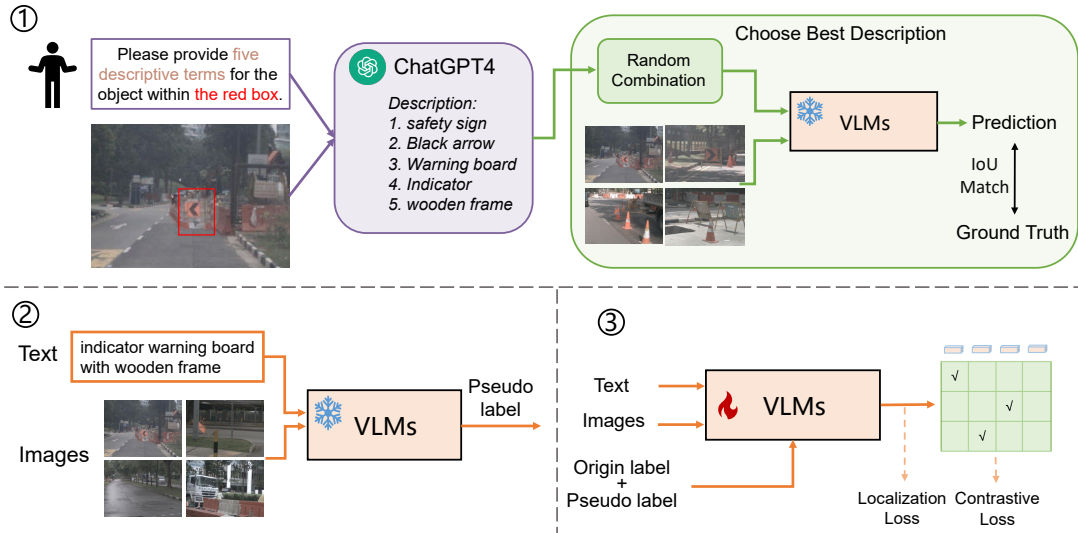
①

Please provide five descriptive terms for the object within the red box.

ChatGPT4

Description:
1. safety sign
2. Black arrow
3. Warning board
4. Indicator
5. wooden frame

Choose Best Description

Random Combination

VLMs

Prediction

IoU Match

Ground Truth

②

Text

indicator warning board with wooden frame

Images

VLMs

Pseudo label

③

Text

Images

Origin label + Pseudo label

VLMs

√

√

√

Localization Loss

Contrastive Loss